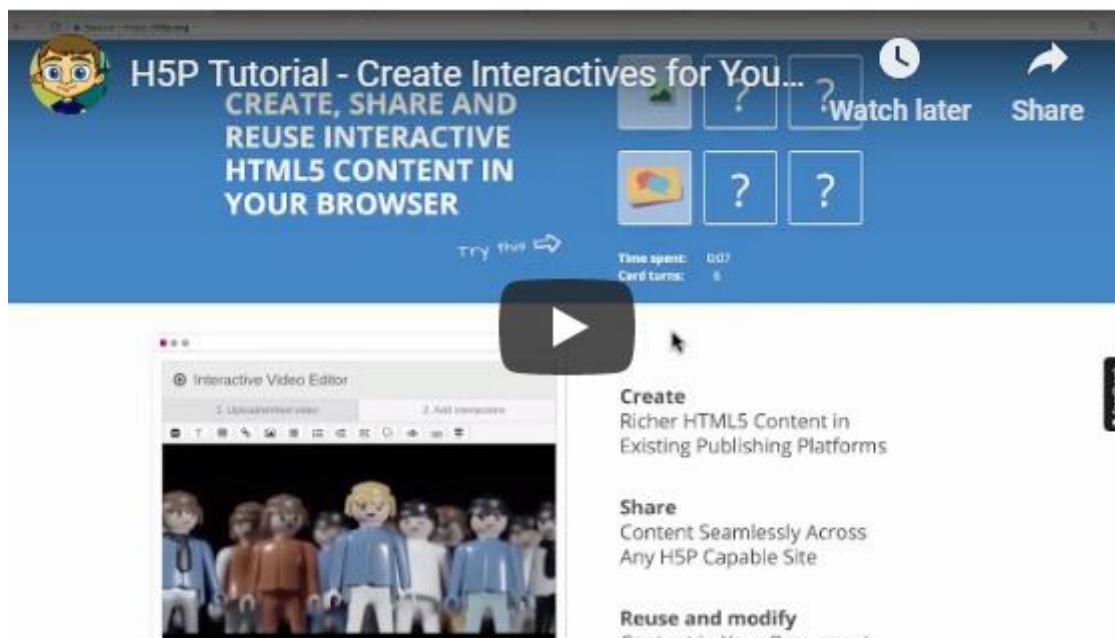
H5P Tutorial - Create Interactives for You...

Watch later

Share

CREATE, SHARE AND REUSE INTERACTIVE HTML5 CONTENT IN YOUR BROWSER

Try this

?

?

?

?

Time spent: 0:07
Card turns: 6

Interactive Video Editor

1. Upload/embed video

2. Add interactions

Create
Richer HTML5 Content in Existing Publishing Platforms

Share
Content Seamlessly Across Any H5P Capable Site

Reuse and modify
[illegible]